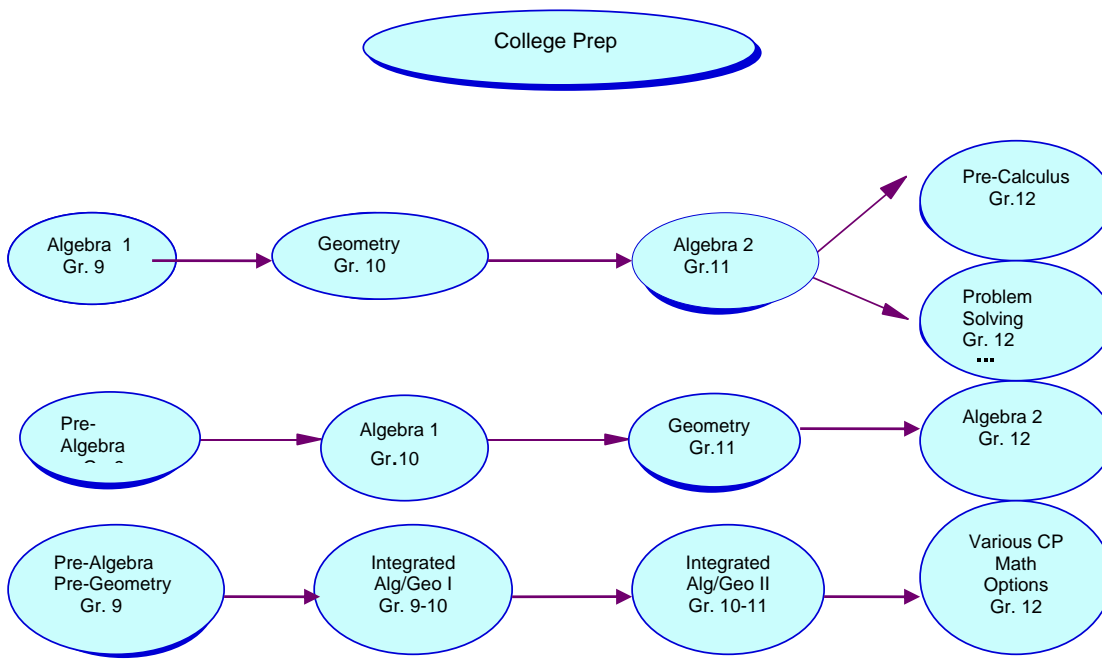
College Prep

Algebra 1
Gr. 9

Geometry
Gr. 10

Algebra 2
Gr.11

Pre-Calculus
Gr.12

Problem
Solving
Gr. 12
...

Pre-
Algebra
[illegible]

Algebra 1
Gr.10

Geometry
Gr.11

Algebra 2
Gr. 12

Pre-Algebra
Pre-Geometry
Gr. 9

Integrated
Alg/Geo I
Gr. 9-10

Integrated
Alg/Geo II
Gr. 10-11

Various CP
Math
Options
Gr. 12